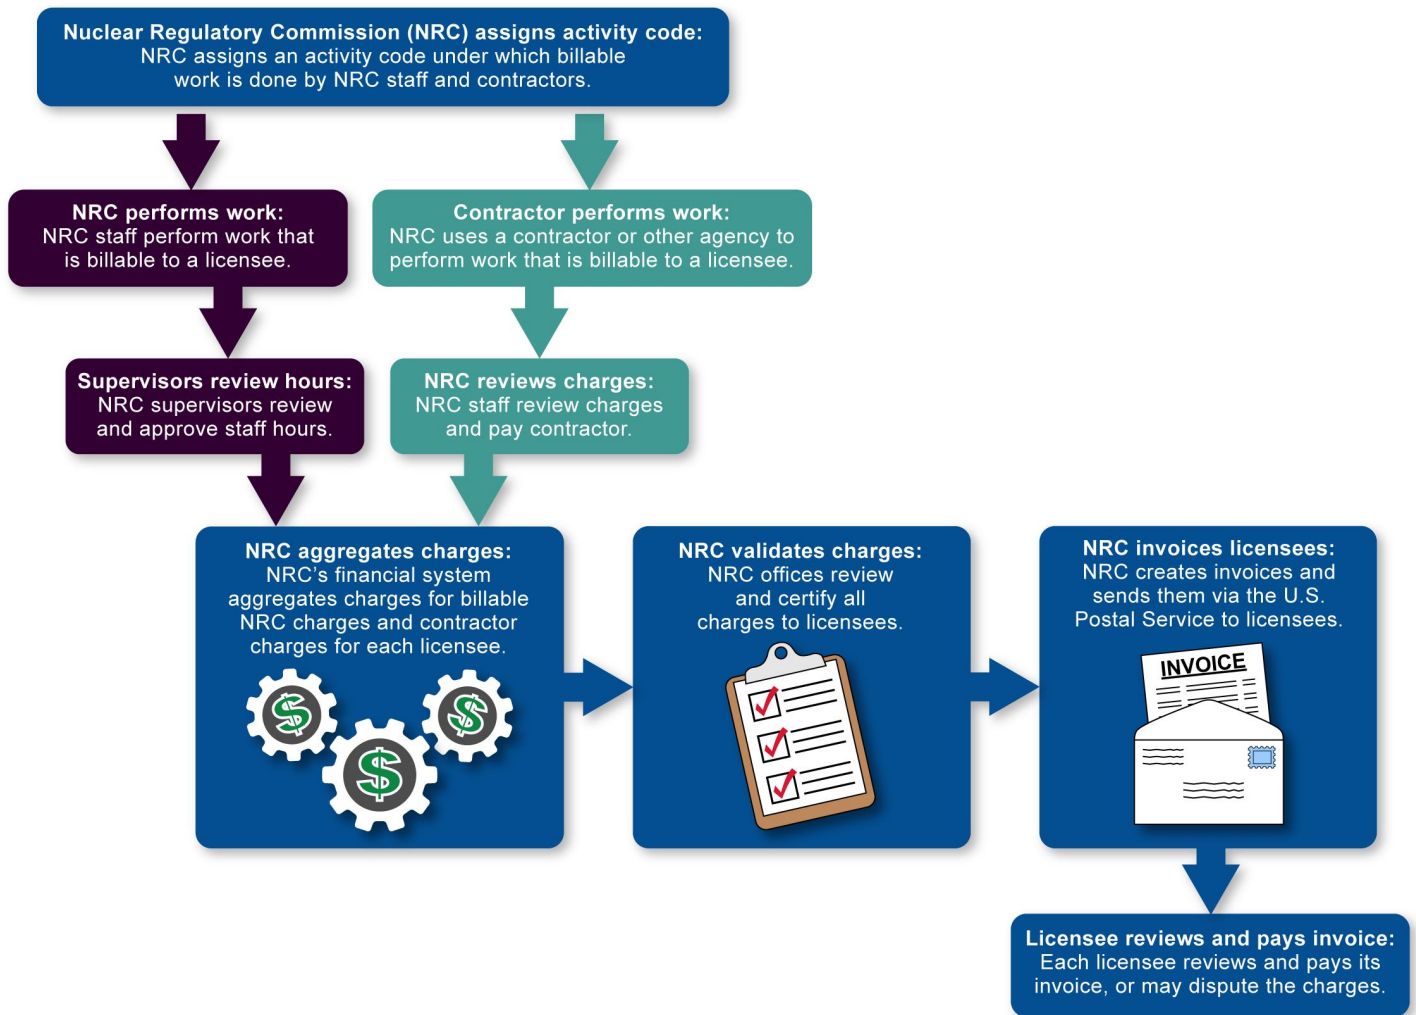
Nuclear Regulatory Commission (NRC) assigns activity code: NRC assigns an activity code under which billable work is done by NRC staff and contractors.

NRC performs work: NRC staff perform work that is billable to a licensee.

Contractor performs work: NRC uses a contractor or other agency to perform work that is billable to a licensee.

Supervisors review hours: NRC supervisors review and approve staff hours.

NRC reviews charges: NRC staff review charges and pay contractor.

NRC aggregates charges: NRC's financial system aggregates charges for billable NRC charges and contractor charges for each licensee.

$

$

$

NRC validates charges: NRC offices review and certify all charges to licensees.

NRC invoices licensees: NRC creates invoices and sends them via the U.S. Postal Service to licensees.

INVOICE

Licensee reviews and pays invoice: Each licensee reviews and pays its invoice, or may dispute the charges.